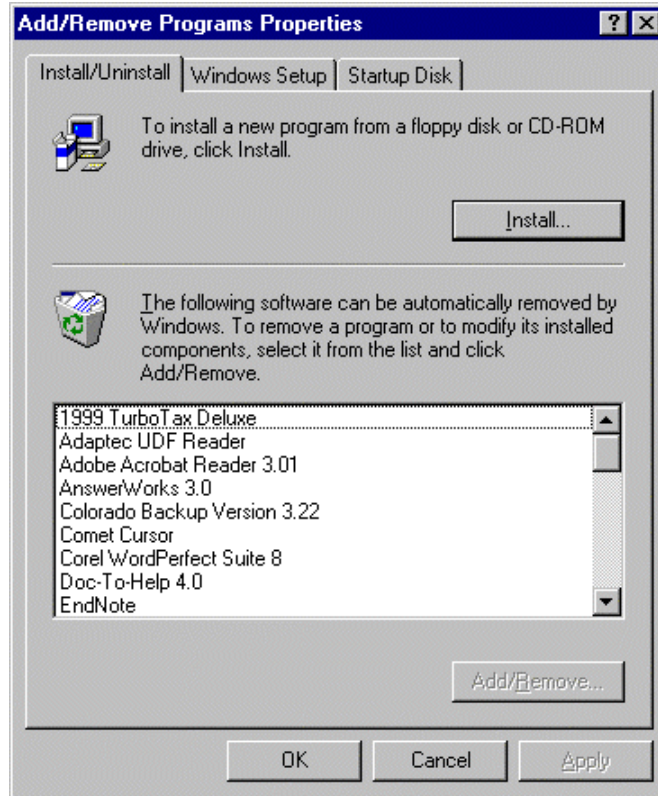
Add/Remove Programs Properties

?

Install/Uninstall | Windows Setup | Startup Disk

To install a new program from a floppy disk or CD-ROM drive, click Install.

Install...

The following software can be automatically removed by Windows. To remove a program or to modify its installed components, select it from the list and click Add/Remove.

1999 TurboTax Deluxe
Adaptec UDF Reader
Adobe Acrobat Reader 3.01
AnswerWorks 3.0
Colorado Backup Version 3.22
Comet Cursor
Corel WordPerfect Suite 8
Doc-To-Help 4.0
EndNote

Add/Remove...

OK | Cancel | Apply